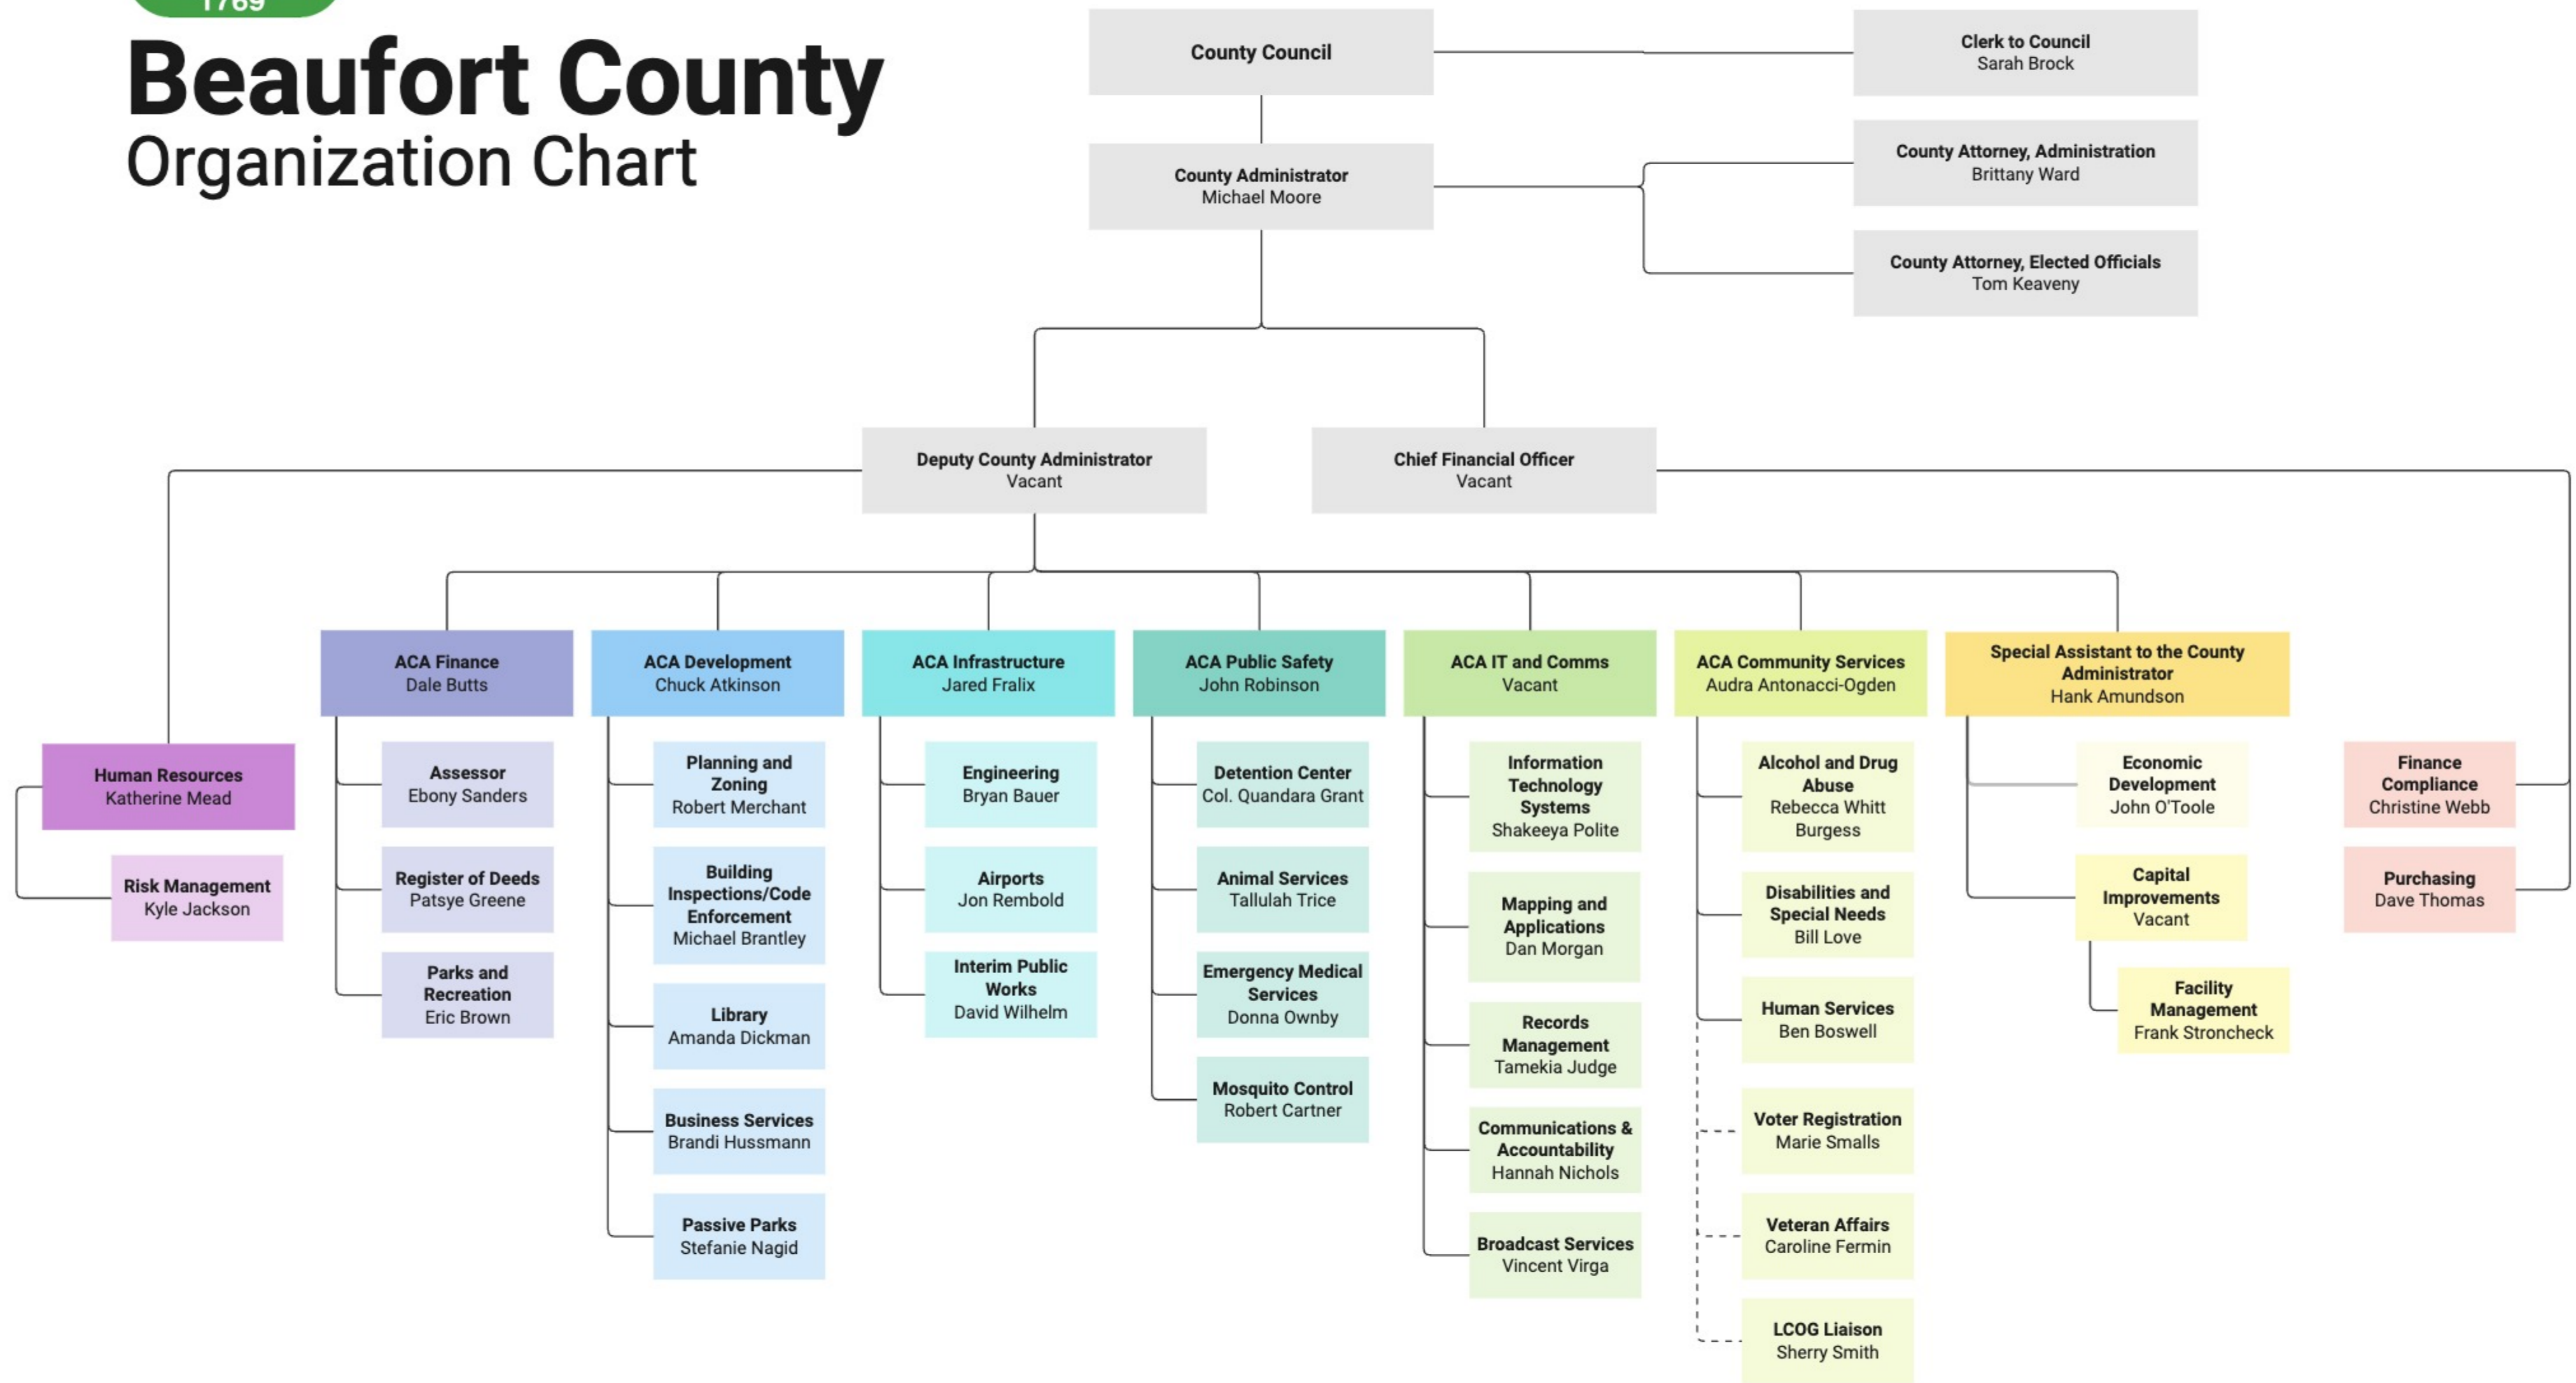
1769

Beaufort County
Organization Chart

County Council

Clerk to Council
Sarah Brock

County Administrator
Michael Moore

County Attorney, Administration
Brittany Ward

County Attorney, Elected Officials
Tom Keaveny

Deputy County Administrator
Vacant

Chief Financial Officer
Vacant

Human Resources
Katherine Mead

Risk Management
Kyle Jackson

ACA Finance
Dale Butts

Assessor
Ebony Sanders

Register of Deeds
Patsye Greene

Parks and Recreation
Eric Brown

ACA Development
Chuck Atkinson

Planning and Zoning
Robert Merchant

Building Inspections/Code Enforcement
Michael Brantley

Library
Amanda Dickman

Business Services
Brandi Hussmann

Passive Parks
Stefanie Nagid

ACA Infrastructure
Jared Fralix

Engineering
Bryan Bauer

Airports
Jon Rembold

Interim Public Works
David Wilhelm

ACA Public Safety
John Robinson

Detention Center
Col. Quandara Grant

Animal Services
Tallulah Trice

Emergency Medical Services
Donna Ownby

Mosquito Control
Robert Cartner

ACA IT and Comms
Vacant

Information Technology Systems
Shakeeya Polite

Mapping and Applications
Dan Morgan

Records Management
Tamekia Judge

Communications & Accountability
Hannah Nichols

Broadcast Services
Vincent Virga

ACA Community Services
Audra Antonacci-Ogden

Alcohol and Drug Abuse
Rebecca Whitt Burgess

Disabilities and Special Needs
Bill Love

Human Services
Ben Boswell

Voter Registration
Marie Smalls

Veteran Affairs
Caroline Fermin

LCOG Liaison
Sherry Smith

Special Assistant to the County Administrator
Hank Amundson

Economic Development
John O'Toole

Capital Improvements
Vacant

Facility Management
Frank Stroncheck

Finance Compliance
Christine Webb

Purchasing
Dave Thomas